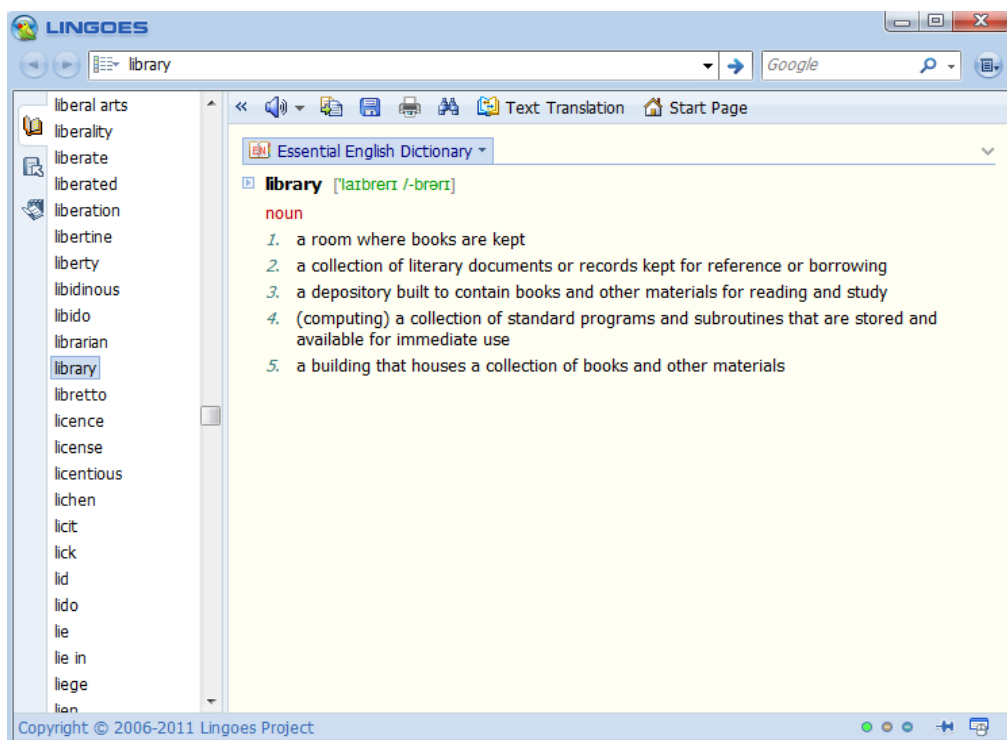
LINGOES

library

Google

liberal arts
liberality
liberate
liberated
liberation
libertine
liberty
libidinous
libido
librarian
library
libretto
licence
license
licentious
lichen
licit
lick
lid
lido
lie
lie in
liege
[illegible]

« Text Translation Start Page

Essential English Dictionary

library ['laɪbrerɪ /-brərɪ]

noun

1. a room where books are kept
2. a collection of literary documents or records kept for reference or borrowing
3. a depository built to contain books and other materials for reading and study
4. (computing) a collection of standard programs and subroutines that are stored and available for immediate use
5. a building that houses a collection of books and other materials

Copyright © 2006-2011 Lingoes Project